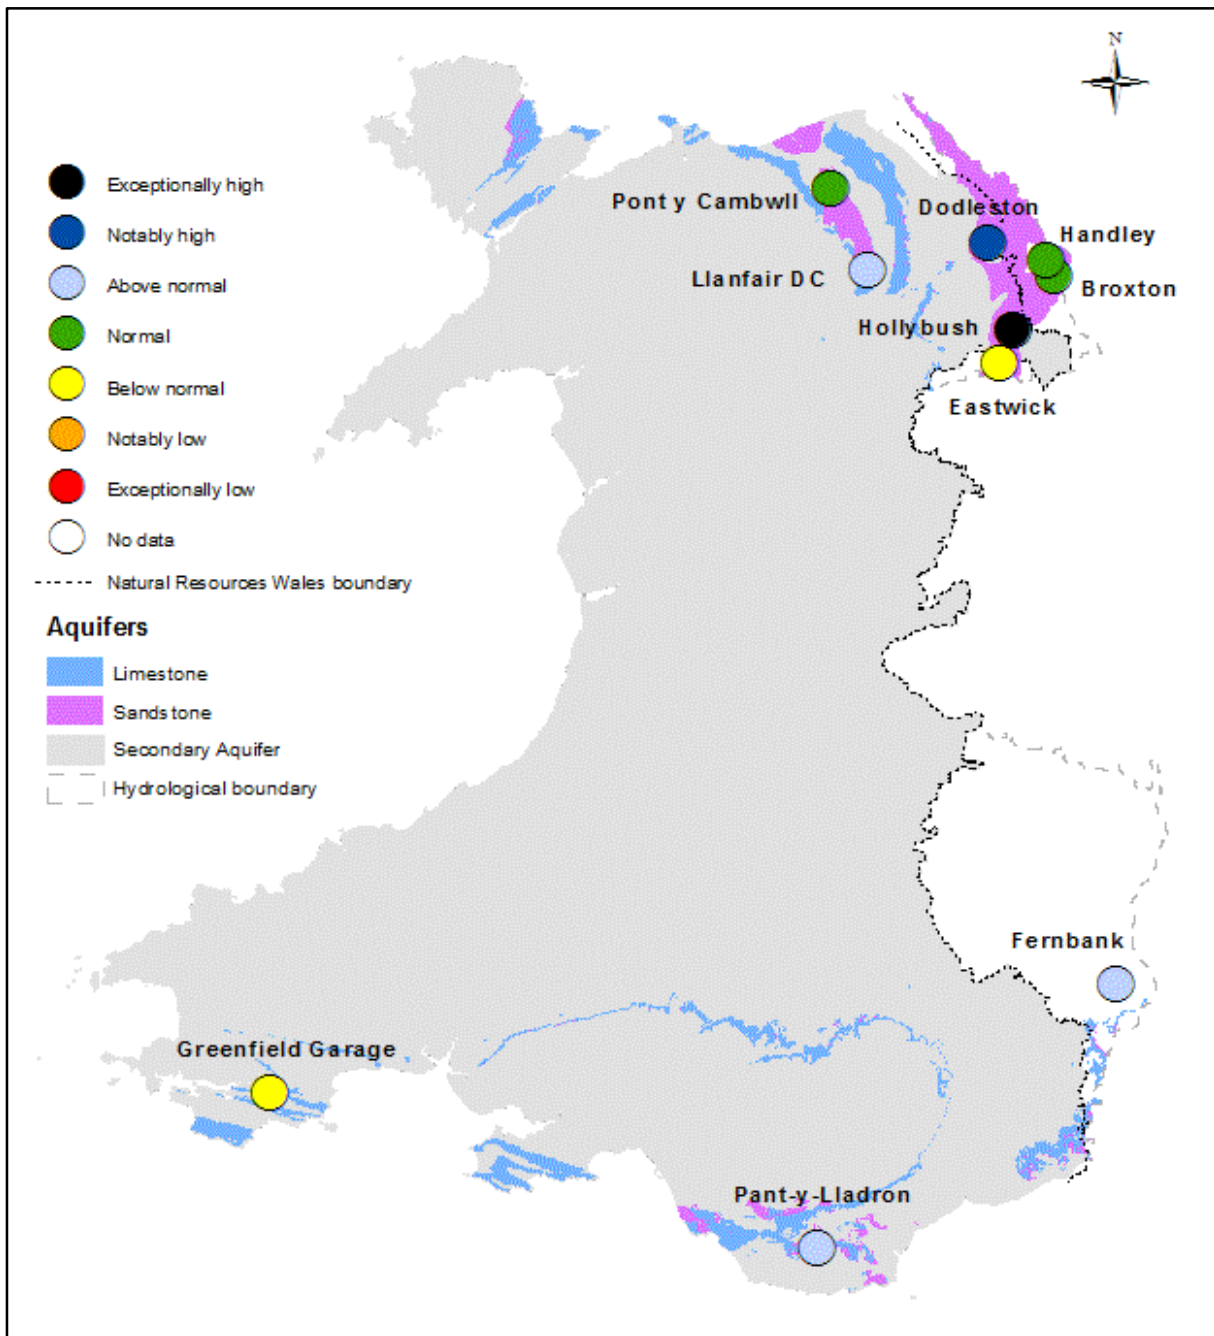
N

Exceptionally high
Notably high
Above normal
Normal
Below normal
Notably low
Exceptionally low
No data
Natural Resources Wales boundary

Aquifers
Limestone
Sandstone
Secondary Aquifer
Hydrological boundary

Pont y Cambwll
Llanfair D C
Dodleston
Handley
Broxton
Hollybush
Eastwick
Fernbank
Greenfield Garage
Pant-y-Lladron